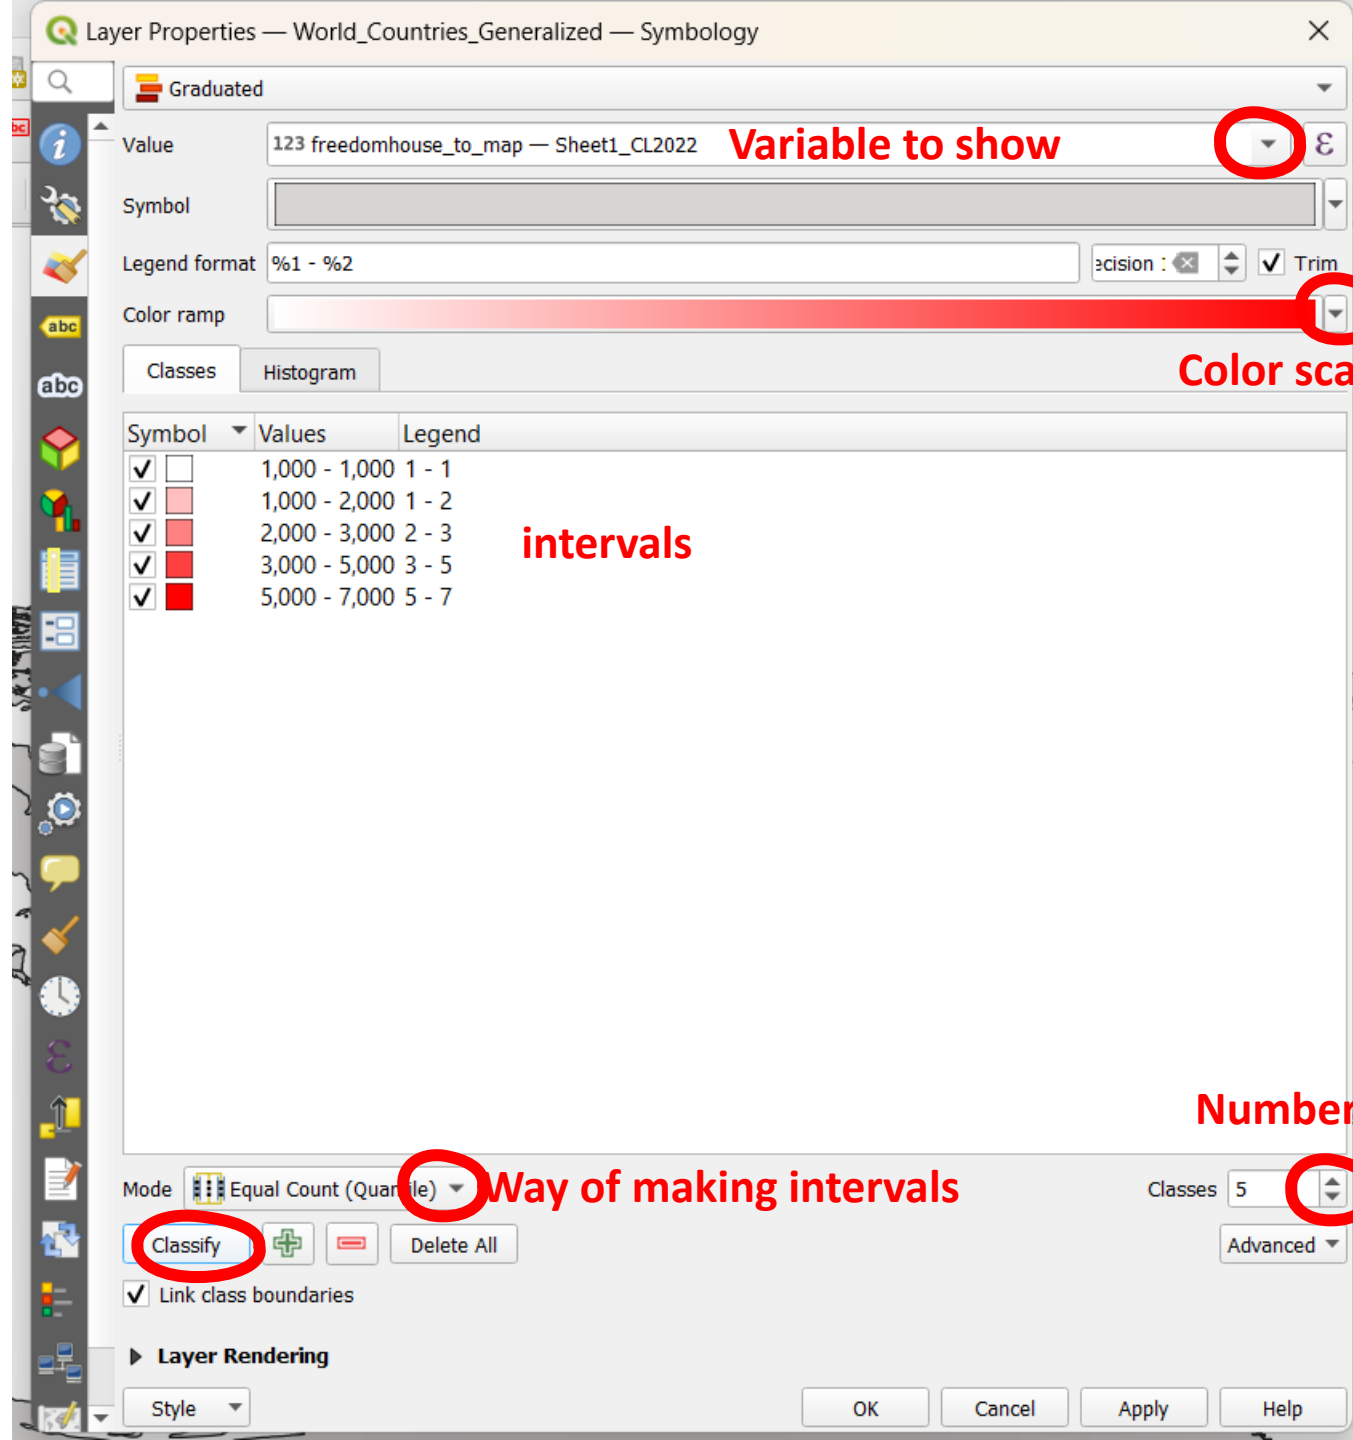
Layer Properties — World_Countries_Generalized — Symbology

Graduated

Value 123 freedomhouse_to_map — Sheet1_CL2022 Variable to show ε

Symbol

Legend format %1 - %2 ecision : Trim

Color ramp

Color sca

Classes Histogram

| Symbol | Values | Legend |
|---|---|---|
| ✓ | 1,000 - 1,000 | 1 - 1 |
| ✓ | 1,000 - 2,000 | 1 - 2 |
| ✓ | 2,000 - 3,000 | 2 - 3 |
| ✓ | 3,000 - 5,000 | 3 - 5 |
| ✓ | 5,000 - 7,000 | 5 - 7 |

intervals

Number

Mode Equal Count (Quantile) Way of making intervals Classes 5

Classify Delete All Advanced

✓ Link class boundaries

Layer Rendering

Style OK Cancel Apply Help